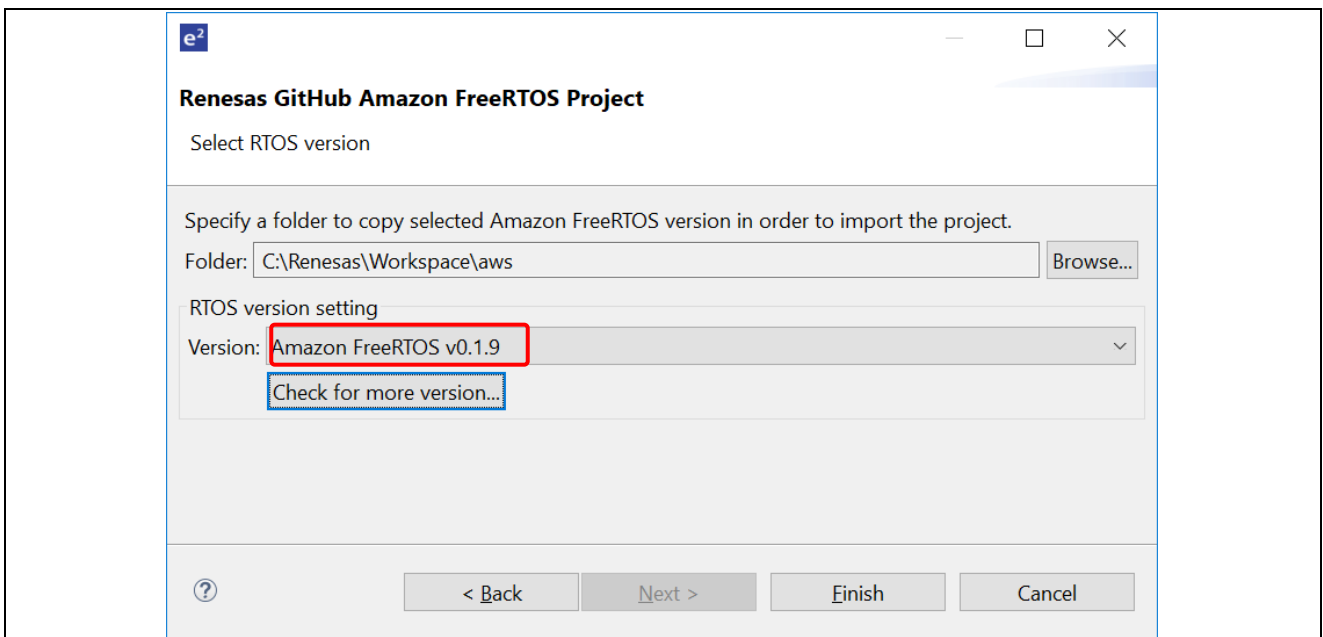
e²

Renesas GitHub Amazon FreeRTOS Project

Select RTOS version

Specify a folder to copy selected Amazon FreeRTOS version in order to import the project.

Folder: C:\Renesas\Workspace\aws

Browse...

RTOS version setting

Version: Amazon FreeRTOS v0.1.9

Check for more version...

?

< Back

Next >

Finish

Cancel